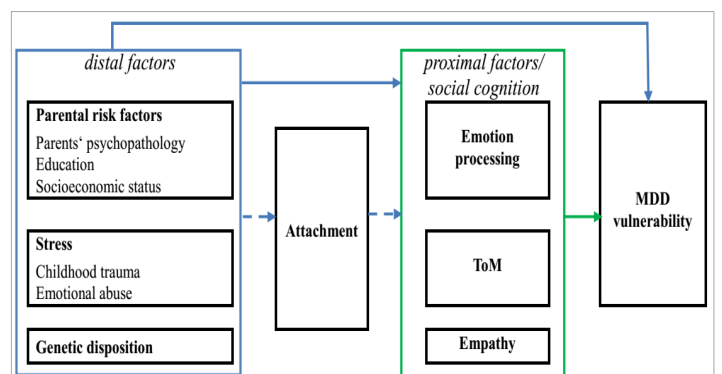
distal factors

Parental risk factors
Parents‘ psychopathology
Education
Socioeconomic status

Stress
Childhood trauma
Emotional abuse

Genetic disposition

Attachment

proximal factors/ social cognition

Emotion processing

ToM

Empathy

MDD vulnerability